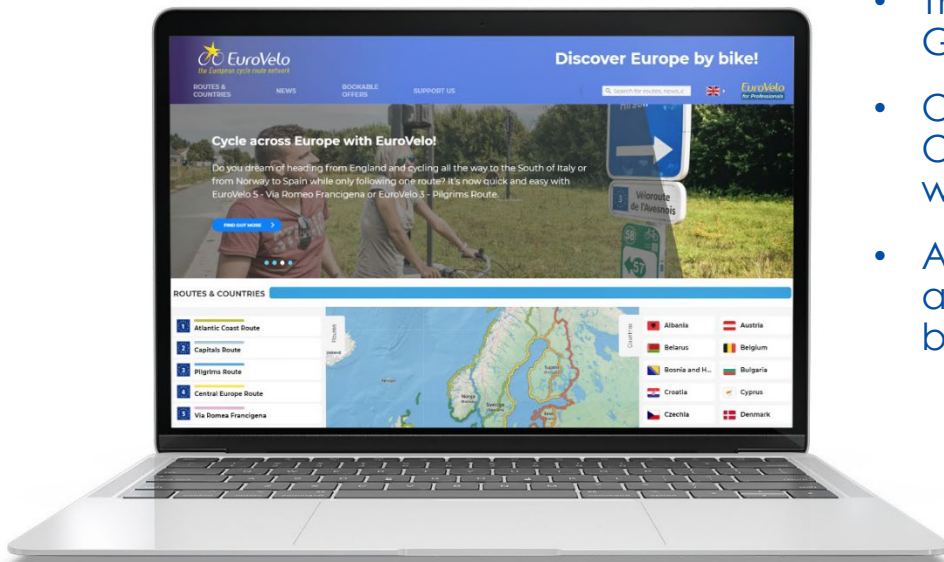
EuroVelo
the European cycle route network

Discover Europe by bike!

ROUTES & COUNTRIES
NEWS
BOOKABLE OFFERS
SUPPORT US

Search for routes, news, c

EuroVelo for Professionals

Cycle across Europe with EuroVelo!

Do you dream of heading from England and cycling all the way to the South of Italy or from Norway to Spain while only following one route? It's now quick and easy with EuroVelo 5 - Via Romeo Francigena or EuroVelo 3 - Pilgrims Route.

FIND OUT MORE

Véloroute de l'Ausnois

ROUTES & COUNTRIES

1 Atlantic Coast Route
2 Capitals Route
3 Pilgrims Route
4 Central Europe Route
5 Via Romea Francigena

Routes

Countries

| | |
|---|---|
| Albania | Austria |
| Belarus | Belgium |
| Bosnia and H... | Bulgaria |
| Croatia | Cyprus |
| Czechia | Denmark |

• Th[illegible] G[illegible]

• C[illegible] C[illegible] w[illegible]

• A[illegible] a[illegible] b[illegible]